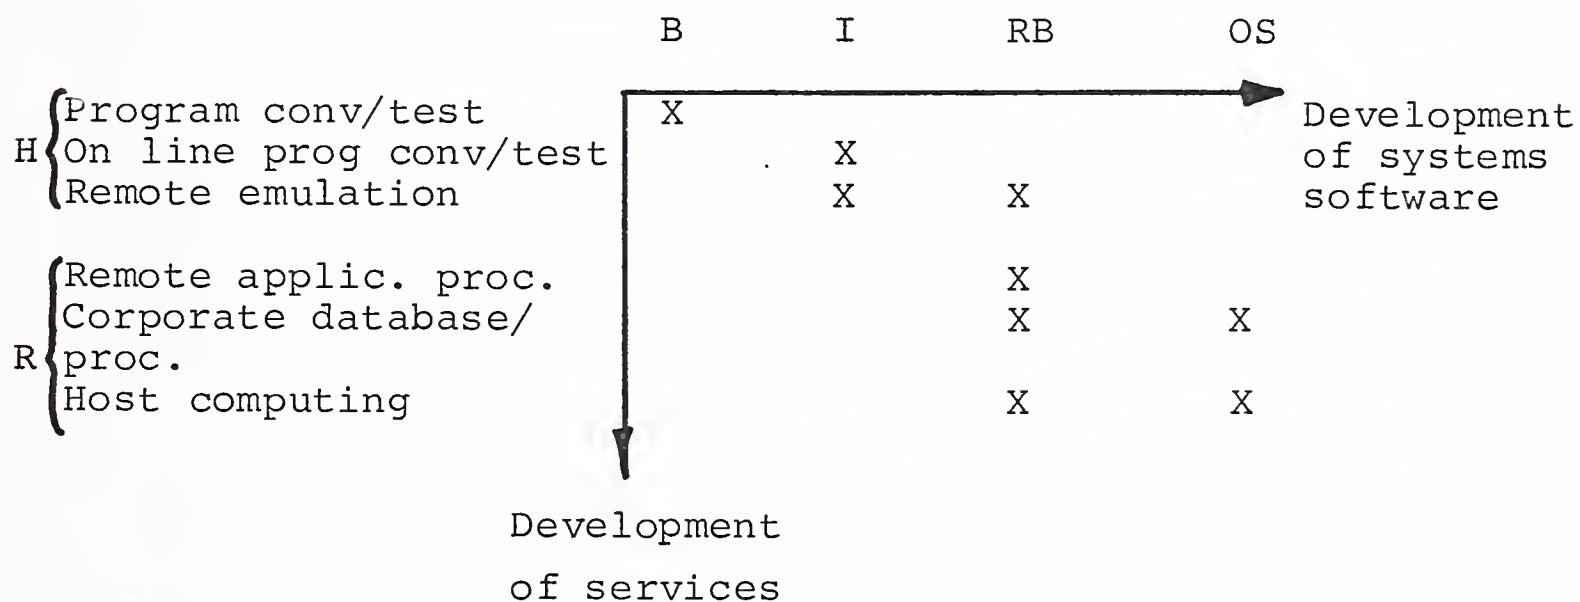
| | | B | I | RB | OS |
|---|---|---|---|---|---|
| H | Program conv/test | X | | | |
| H | On line prog conv/test | | X | | |
| H | Remote emulation | | X | X | |
| R | Remote applic. proc. | | | X | |
| R | Corporate database/ proc. | | | X | X |
| R | Host computing | | | X | X |

Development of systems software

Development of services